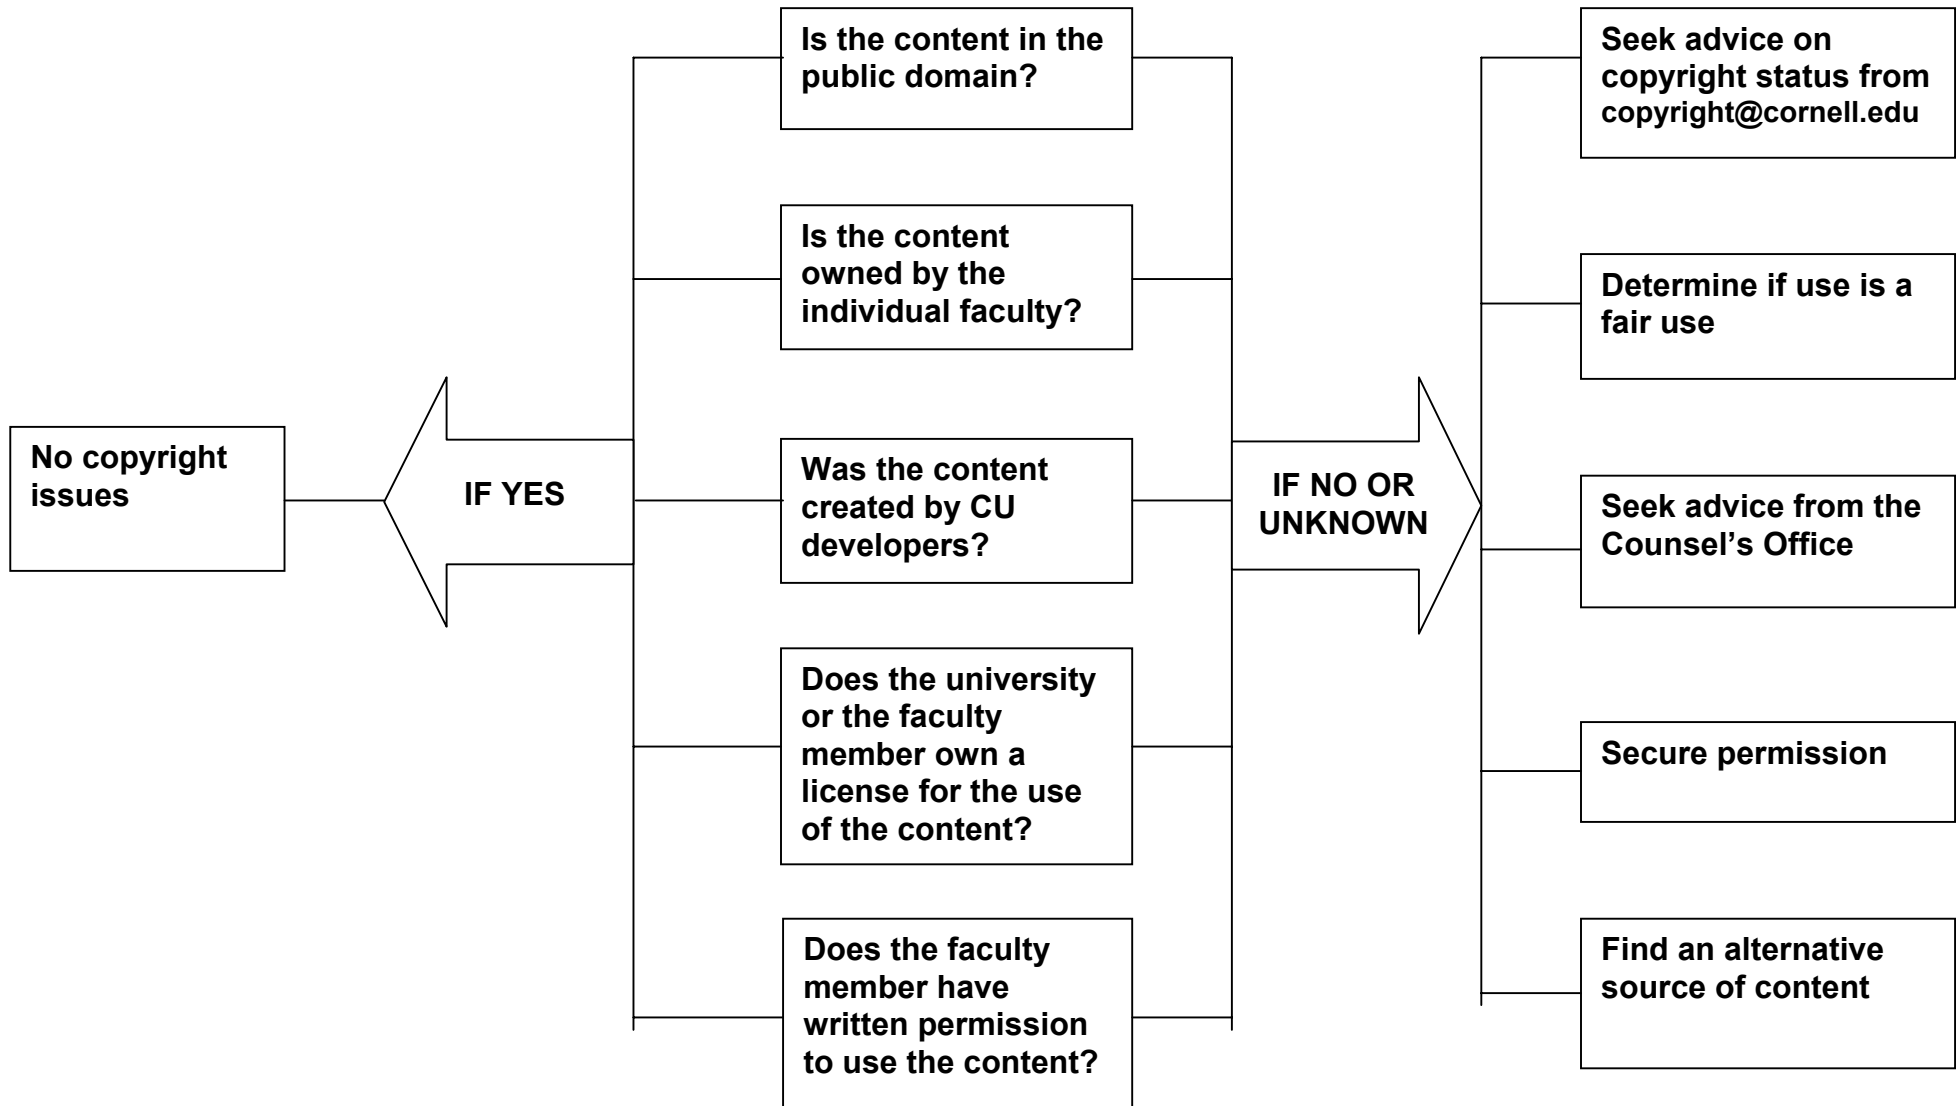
No copyright issues

IF YES

Is the content in the public domain?

Is the content owned by the individual faculty?

Was the content created by CU developers?

Does the university or the faculty member own a license for the use of the content?

Does the faculty member have written permission to use the content?

IF NO OR UNKNOWN

Seek advice on copyright status from copyright@cornell.edu

Determine if use is a fair use

Seek advice from the Counsel's Office

Secure permission

Find an alternative source of content